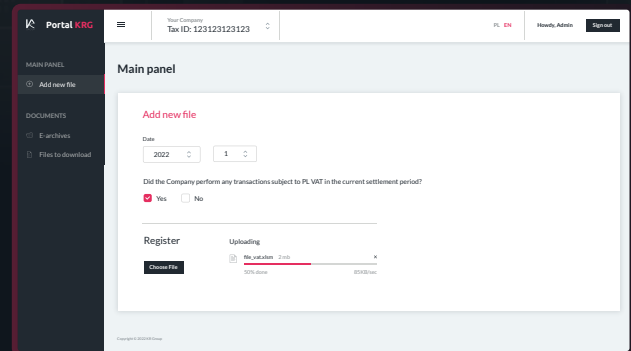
Portal KRG

Your Company
Tax ID: 123123123123

PL EN

Howdy, Admin

Sign out

MAIN PANEL

Add new file

DOCUMENTS

E-archives

Files to download

Main panel

Add new file

Date

2022

1

Did the Company perform any transactions subject to PL VAT in the current settlement period?

Yes

No

Register

Choose File

Uploading

file_vat.xlsm 2 mb

×

50% done

85KB/sec

Copyright © 2020 KRG Group